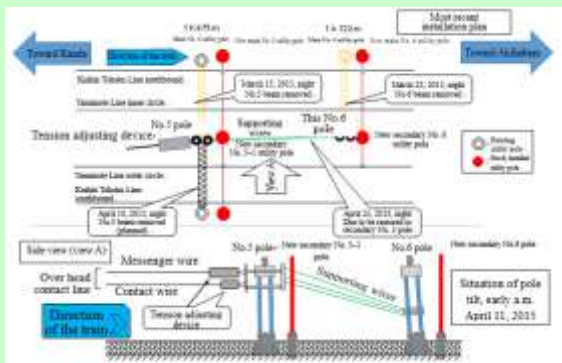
Most recent installation plan

Toward Kanda

Toward Akihabara

Direction of the train

1k 0??m

1k 3??m

No. 5 pole

This No.6 pole

Tension adjusting device

Supporting wires

New secondary No. 5-1 utility pole

New secondary No. 6 utility pole

View A

March 15, 2015, night No.5 beam removed

March 22, 2015, night No.6 beam removed

April 10, 2015, night No.5 beam installed (planned)

April 20, 2015, night Due to the installation of secondary No. 5 pole

Yamanote Line inner circle

Yamanote Line outer circle

Keihin Tohoku Line northbound

Keihin Tohoku Line southbound

Existing utility pole

Newly installed utility pole

Side view (view A)

Messenger wire

Over head contact line

Contact wire

Direction of the train

Tension adjusting device

No.5 pole

New secondary No. 5-1 pole

No.6 pole

New secondary No.6 pole

Supporting wires

Situation of pole tilt, early a.m. April 11, 2015